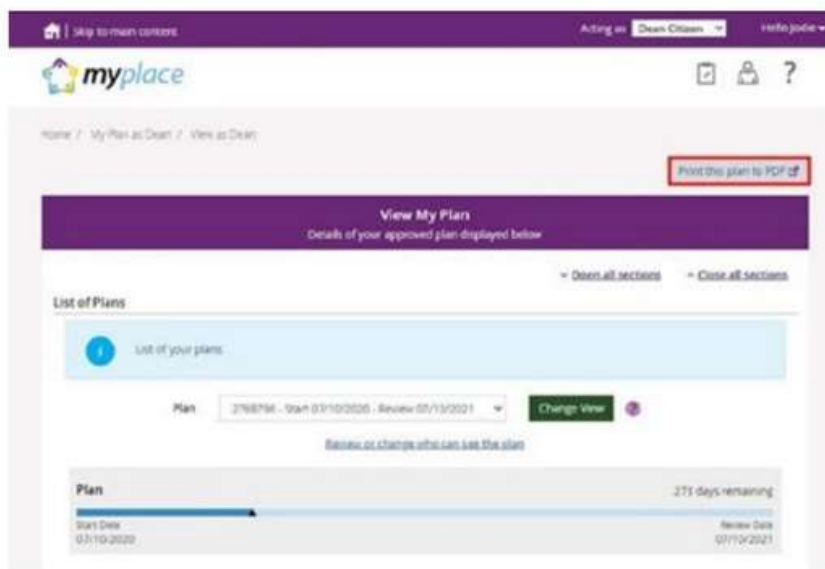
Skip to main content

Acting as Dean Citizen

Hello Jodie

myplace

?

Home / My Plan as Dean / View as Dean

Print this plan to PDF

View My Plan

Details of your approved plan displayed below

Open all sections

Close all sections

List of Plans

List of your plans

Plan 2768796 - Start 03/10/2020 - Review 07/10/2021

Change View

Review or change who can see the plan

Plan

273 days remaining

Start Date
03/10/2020

Review Date
07/10/2021